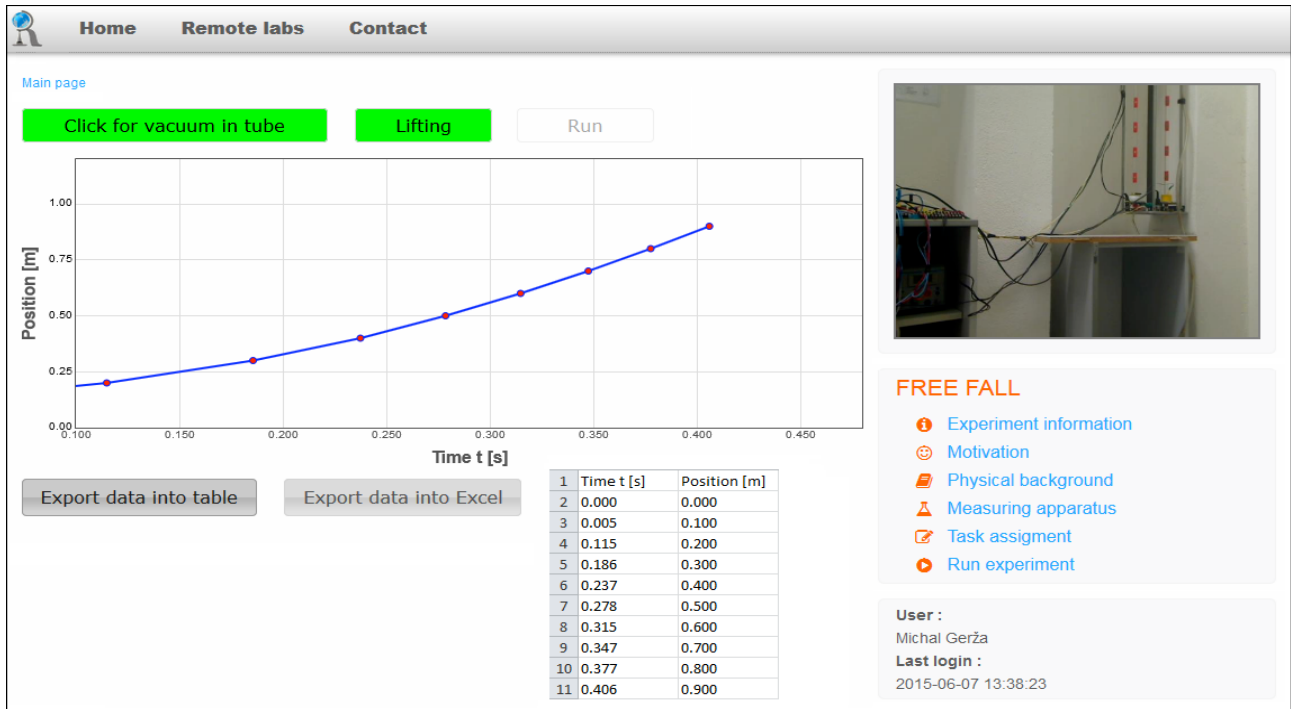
Home Remote labs Contact

Main page

Click for vacuum in tube Lifting Run

Position [m]

1.00
0.75
0.50
0.25
0.00

0.100 0.150 0.200 0.250 0.300 0.350 0.400 0.450

Time t [s]

Export data into table Export data into Excel

| 1 | Time t [s] | Position [m] |
|---|---|---|
| 2 | 0.000 | 0.000 |
| 3 | 0.005 | 0.100 |
| 4 | 0.115 | 0.200 |
| 5 | 0.186 | 0.300 |
| 6 | 0.237 | 0.400 |
| 7 | 0.278 | 0.500 |
| 8 | 0.315 | 0.600 |
| 9 | 0.347 | 0.700 |
| 10 | 0.377 | 0.800 |
| 11 | 0.406 | 0.900 |

FREE FALL

Experiment information
Motivation
Physical background
Measuring apparatus
Task assigment
Run experiment

User :
Michal Gerža
Last login :
2015-06-07 13:38:23